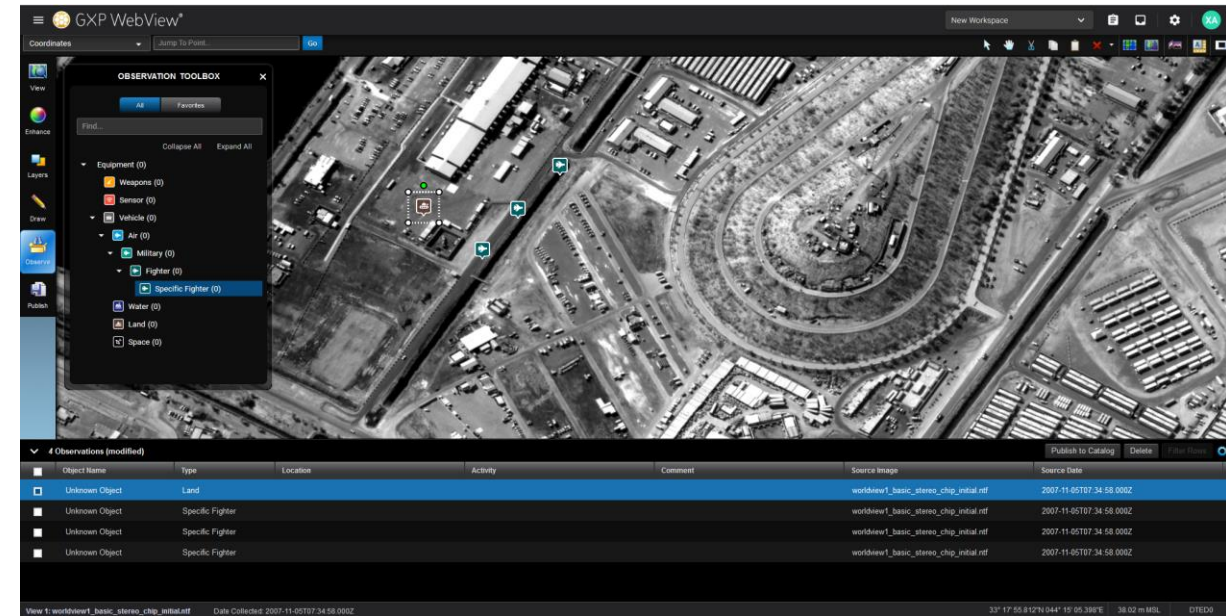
GXP WebView®

New Workspace

XA

Coordinates

Jump To Point...

Go

View

Enhance

Layers

Draw

Observe

Publish

OBSERVATION TOOLBOX

All

Favorites

Find...

Collapse All

Expand All

Equipment (0)

Weapons (0)

Sensor (0)

Vehicle (0)

Air (0)

Military (0)

Fighter (0)

Specific Fighter (0)

Water (0)

Land (0)

Space (0)

4 Observations (modified)

Publish to Catalog

Delete

Filter Rows

| | Object Name | Type | Location | Activity | Comment | Source Image | Source Date |
|---|---|---|---|---|---|---|---|
| | Unknown Object | Land | | | | worldview1_basic_stereo_chip_initial.ntf | 2007-11-05T07:34:58.000Z |
| | Unknown Object | Specific Fighter | | | | worldview1_basic_stereo_chip_initial.ntf | 2007-11-05T07:34:58.000Z |
| | Unknown Object | Specific Fighter | | | | worldview1_basic_stereo_chip_initial.ntf | 2007-11-05T07:34:58.000Z |
| | Unknown Object | Specific Fighter | | | | worldview1_basic_stereo_chip_initial.ntf | 2007-11-05T07:34:58.000Z |

View 1: worldview1_basic_stereo_chip_initial.ntf

Date Collected: 2007-11-05T07:34:58.000Z

33° 17' 55.812"N 044° 15' 05.398"E

38.02 m MSL

DTED0